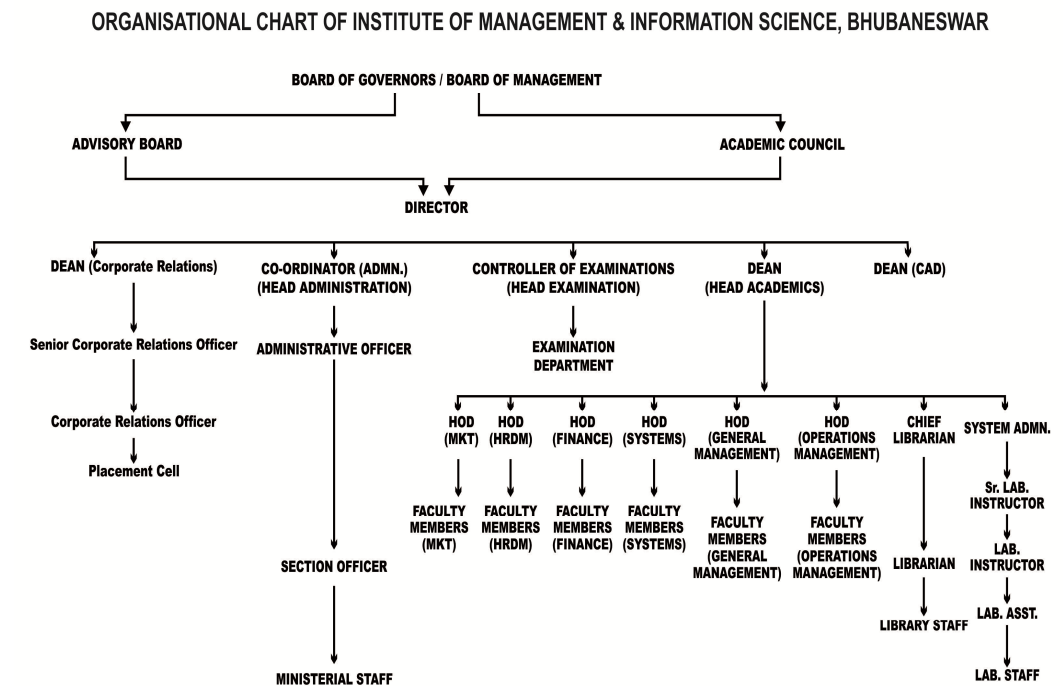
ORGANISATIONAL CHART OF INSTITUTE OF MANAGEMENT & INFORMATION SCIENCE, BHUBANESWAR

BOARD OF GOVERNORS / BOARD OF MANAGEMENT

ADVISORY BOARD

ACADEMIC COUNCIL

DIRECTOR

DEAN (Corporate Relations)

Senior Corporate Relations Officer

Corporate Relations Officer

Placement Cell

CO-ORDINATOR (ADMN.) (HEAD ADMINISTRATION)

ADMINISTRATIVE OFFICER

SECTION OFFICER

MINISTERIAL STAFF

CONTROLLER OF EXAMINATIONS (HEAD EXAMINATION)

EXAMINATION DEPARTMENT

DEAN (HEAD ACADEMICS)

DEAN (CAD)

HOD (MKT)

FACULTY MEMBERS (MKT)

HOD (HRDM)

FACULTY MEMBERS (HRDM)

HOD (FINANCE)

FACULTY MEMBERS (FINANCE)

HOD (SYSTEMS)

FACULTY MEMBERS (SYSTEMS)

HOD (GENERAL MANAGEMENT)

FACULTY MEMBERS (GENERAL MANAGEMENT)

HOD (OPERATIONS MANAGEMENT)

FACULTY MEMBERS (OPERATIONS MANAGEMENT)

CHIEF LIBRARIAN

LIBRARIAN

LIBRARY STAFF

SYSTEM ADMN.

Sr. LAB. INSTRUCTOR

LAB. INSTRUCTOR

LAB. ASST.

LAB. STAFF